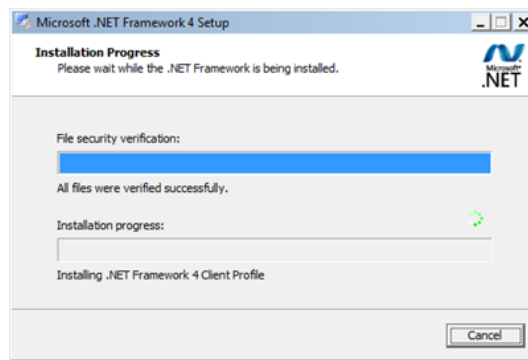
Microsoft .NET Framework 4 Setup

Installation Progress
Please wait while the .NET Framework is being installed.

Microsoft®
.NET

File security verification:

All files were verified successfully.

Installation progress:

Installing .NET Framework 4 Client Profile

Cancel